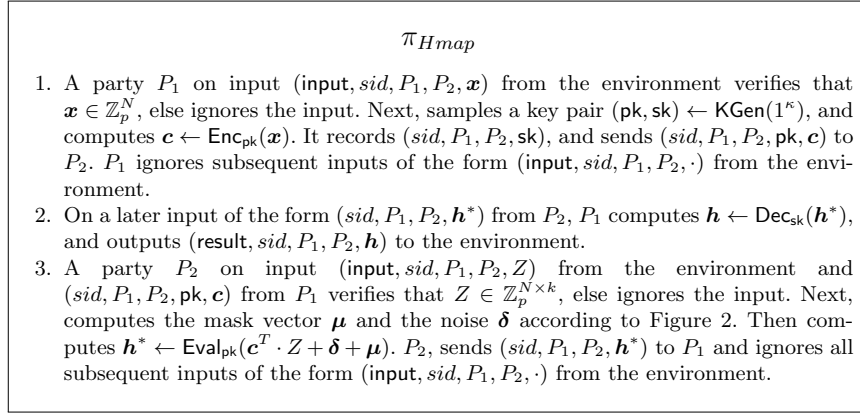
$\pi_{Hmap}$

1. A party $P_1$ on input $(\mathsf{input}, sid, P_1, P_2, \boldsymbol{x})$ from the environment verifies that $\boldsymbol{x} \in \mathbb{Z}_p^N$, else ignores the input. Next, samples a key pair $(\mathsf{pk}, \mathsf{sk}) \leftarrow \mathsf{KGen}(1^\kappa)$, and computes $\boldsymbol{c} \leftarrow \mathsf{Enc}_{\mathsf{pk}}(\boldsymbol{x})$. It records $(sid, P_1, P_2, \mathsf{sk})$, and sends $(sid, P_1, P_2, \mathsf{pk}, \boldsymbol{c})$ to $P_2$. $P_1$ ignores subsequent inputs of the form $(\mathsf{input}, sid, P_1, P_2, \cdot)$ from the environment.
2. On a later input of the form $(sid, P_1, P_2, \boldsymbol{h}^*)$ from $P_2$, $P_1$ computes $\boldsymbol{h} \leftarrow \mathsf{Dec}_{\mathsf{sk}}(\boldsymbol{h}^*)$, and outputs $(\mathsf{result}, sid, P_1, P_2, \boldsymbol{h})$ to the environment.
3. A party $P_2$ on input $(\mathsf{input}, sid, P_1, P_2, Z)$ from the environment and $(sid, P_1, P_2, \mathsf{pk}, \boldsymbol{c})$ from $P_1$ verifies that $Z \in \mathbb{Z}_p^{N \times k}$, else ignores the input. Next, computes the mask vector $\boldsymbol{\mu}$ and the noise $\boldsymbol{\delta}$ according to Figure 2. Then computes $\boldsymbol{h}^* \leftarrow \mathsf{Eval}_{\mathsf{pk}}(\boldsymbol{c}^T \cdot Z + \boldsymbol{\delta} + \boldsymbol{\mu})$. $P_2$, sends $(sid, P_1, P_2, \boldsymbol{h}^*)$ to $P_1$ and ignores all subsequent inputs of the form $(\mathsf{input}, sid, P_1, P_2, \cdot)$ from the environment.